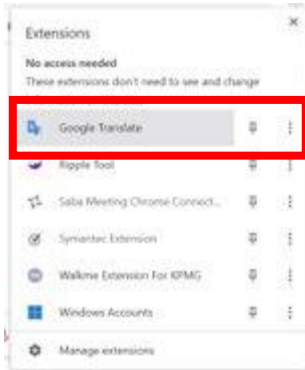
Extensions

No access needed
These extensions don't need to see and change

Google Translate

Ripple Tool

Saba Meeting Chrome Connect...

Symantec Extension

Walkme Extension For KPMG

Windows Accounts

Manage extensions